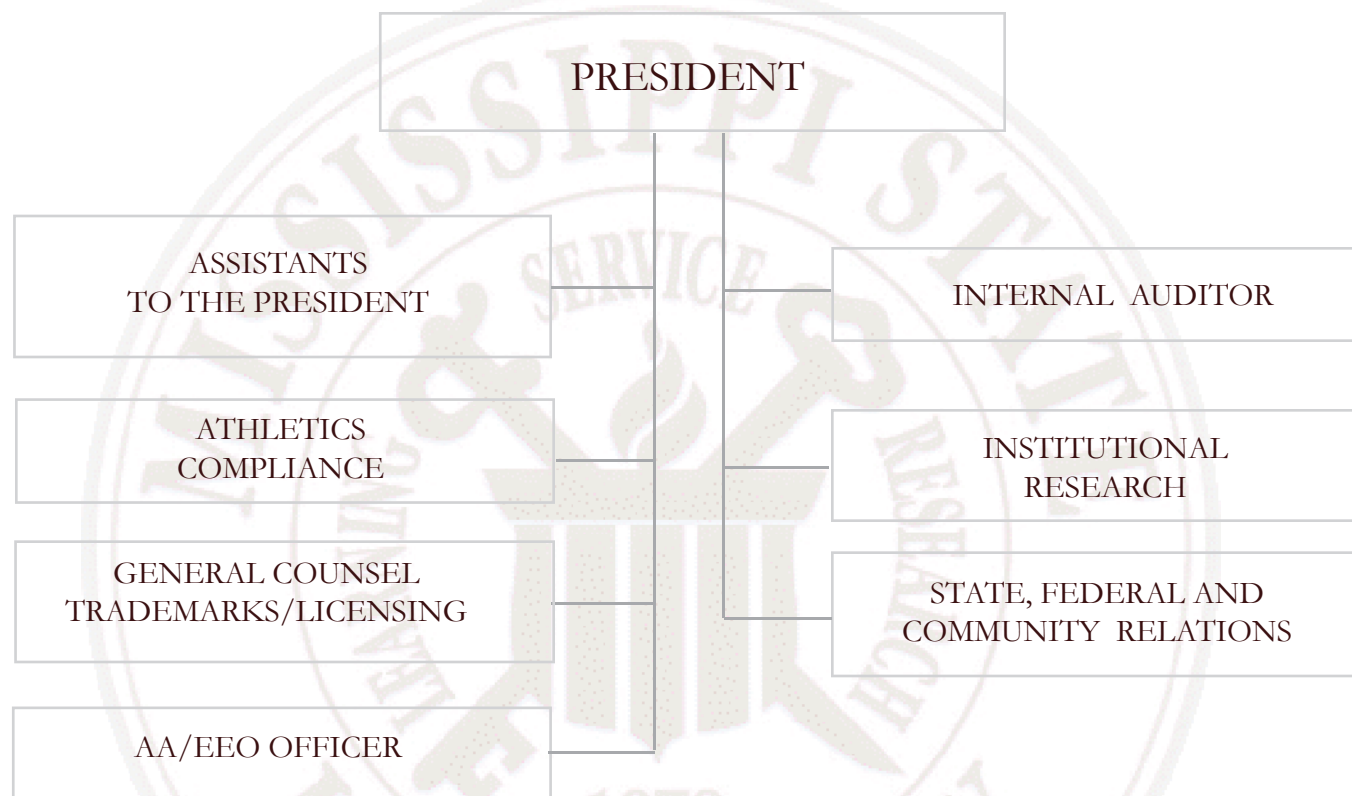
PRESIDENT

ASSISTANTS TO THE PRESIDENT

INTERNAL AUDITOR

ATHLETICS COMPLIANCE

INSTITUTIONAL RESEARCH

GENERAL COUNSEL TRADEMARKS/LICENSING

STATE, FEDERAL AND COMMUNITY RELATIONS

AA/EEO OFFICER

MISSISSIPPI STATE

SERVICE

RESEARCH